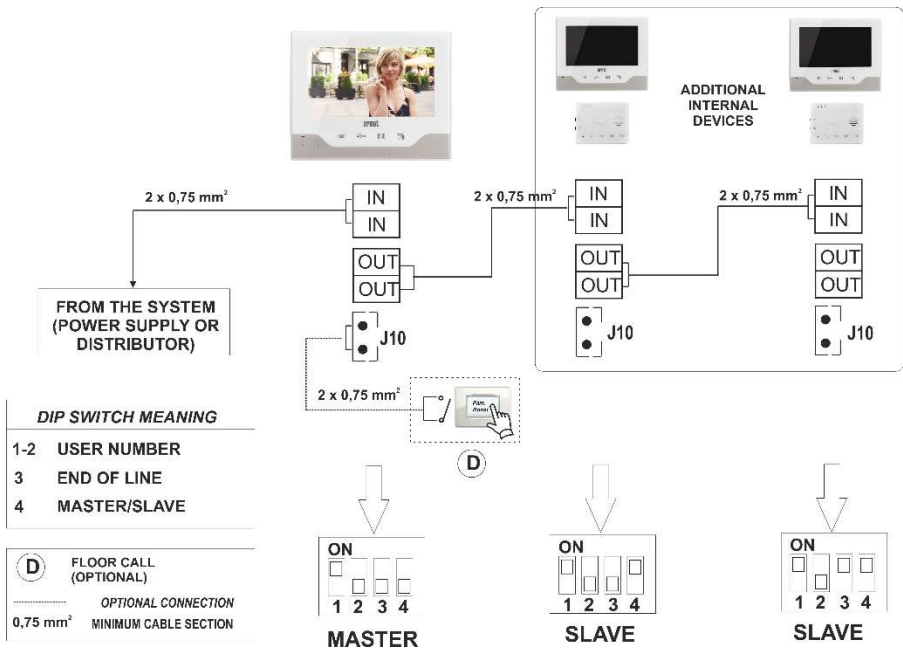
ADDITIONAL INTERNAL DEVICES

2 x 0,75 mm$^2$

IN
IN
OUT
OUT
J10

2 x 0,75 mm$^2$

IN
IN
OUT
OUT
J10

2 x 0,75 mm$^2$

IN
IN
OUT
OUT
J10

FROM THE SYSTEM (POWER SUPPLY OR DISTRIBUTOR)

2 x 0,75 mm$^2$

D

DIP SWITCH MEANING

1-2 USER NUMBER
3 END OF LINE
4 MASTER/SLAVE

D FLOOR CALL (OPTIONAL)
OPTIONAL CONNECTION
0,75 mm$^2$ MINIMUM CABLE SECTION

ON
1 2 3 4
MASTER

ON
1 2 3 4
SLAVE

ON
1 2 3 4
SLAVE